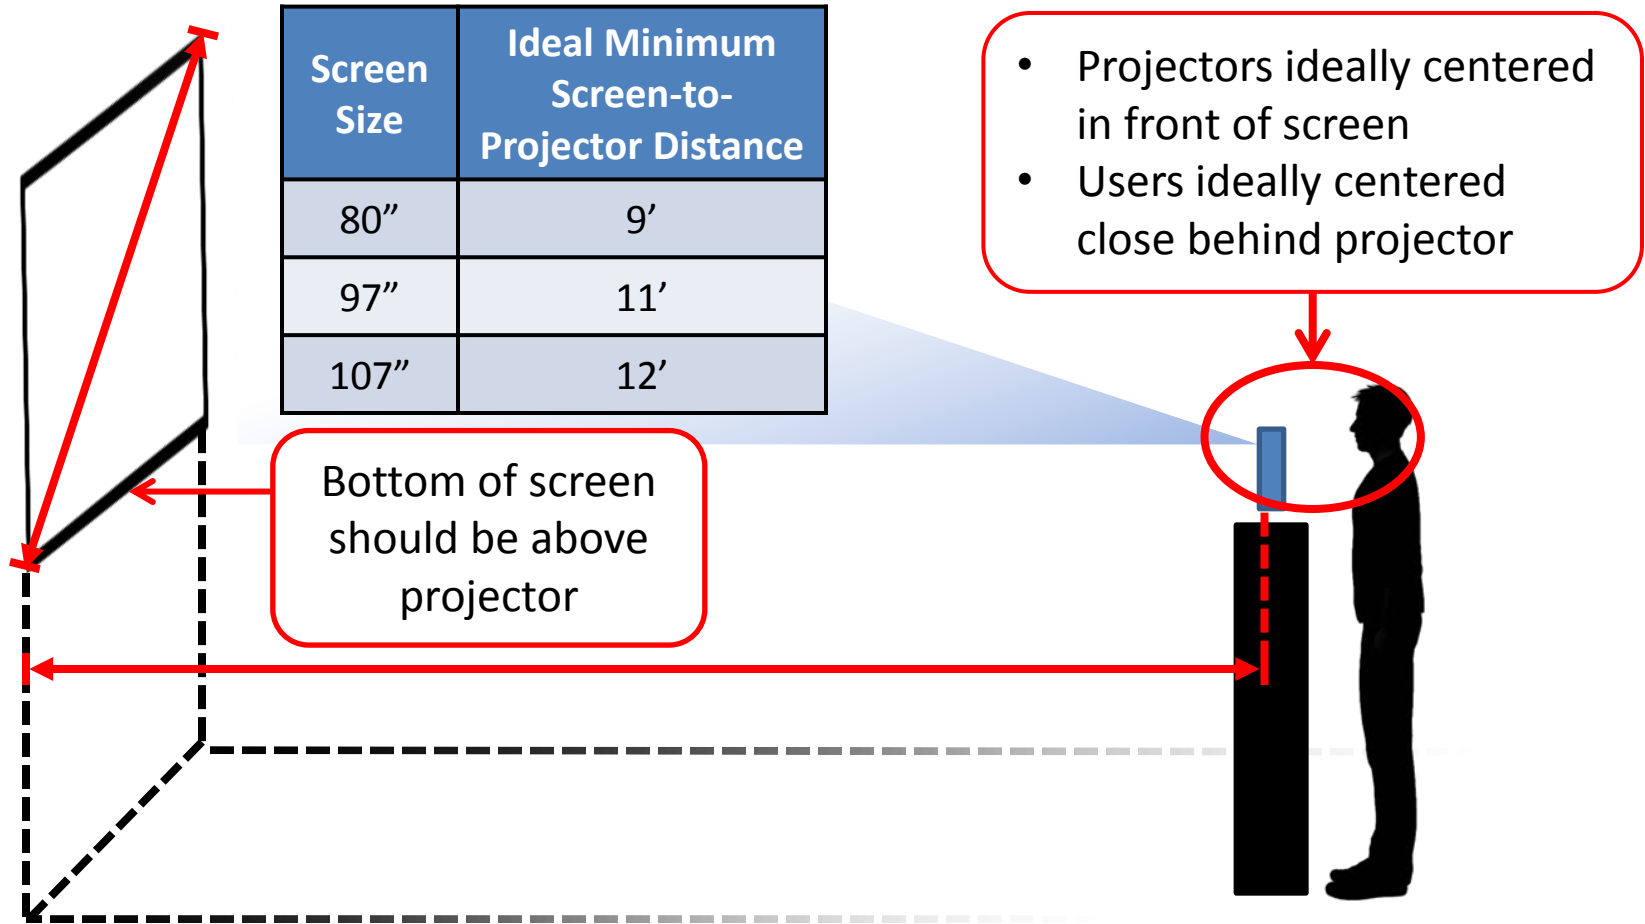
| Screen Size | Ideal Minimum Screen-to-Projector Distance |
|---|---|
| 80” | 9’ |
| 97” | 11’ |
| 107” | 12’ |

• Projectors ideally centered in front of screen
• Users ideally centered close behind projector

Bottom of screen should be above projector